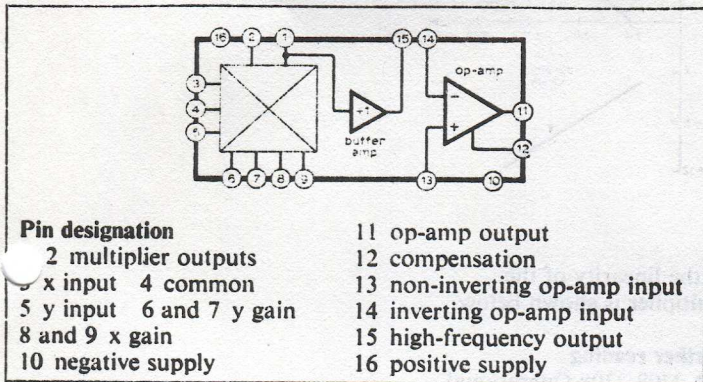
16 2 1 15 14 op-amp 3 4 5 +1 buffer amp − + 11 12 6 7 8 9 13 10

Pin designation
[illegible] 2 multiplier outputs
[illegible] x input 4 common
5 y input 6 and 7 y gain
8 and 9 x gain
10 negative supply

11 op-amp output
12 compensation
13 non-inverting op-amp input
14 inverting op-amp input
15 high-frequency output
16 positive supply